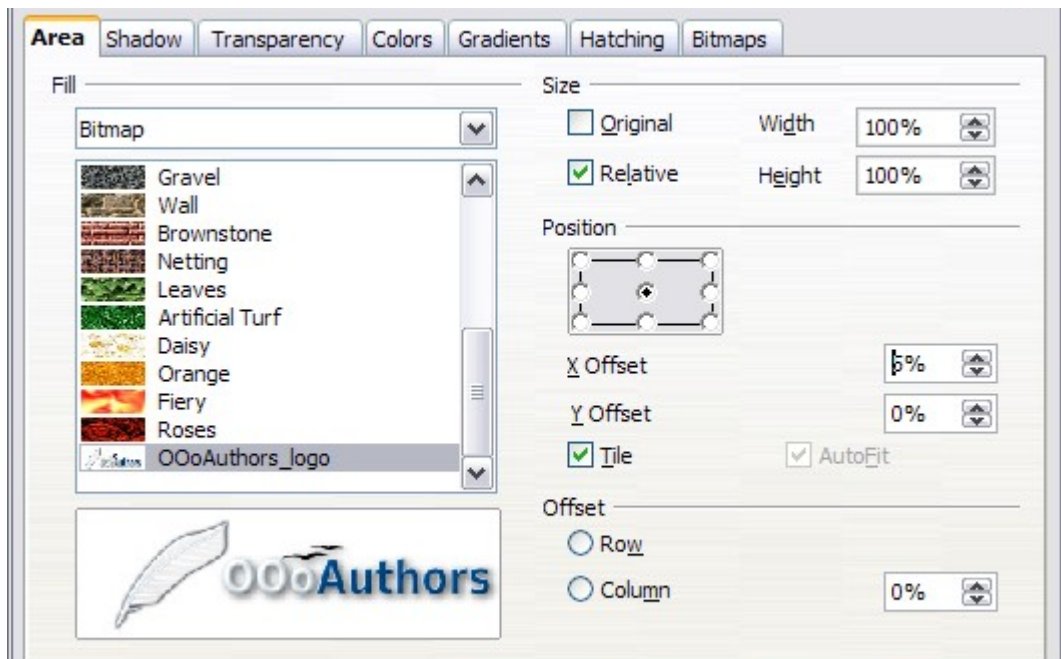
Area | Shadow | Transparency | Colors | Gradients | Hatching | Bitmaps

Fill

Bitmap

Gravel
Wall
Brownstone
Netting
Leaves
Artificial Turf
Daisy
Orange
Fiery
Roses
OOoAuthors_logo

OOoAuthors

Size

Original

Relative

Width 100%

Height 100%

Position

X Offset 5%

Y Offset 0%

Tile

AutoFit

Offset

Row

Column 0%